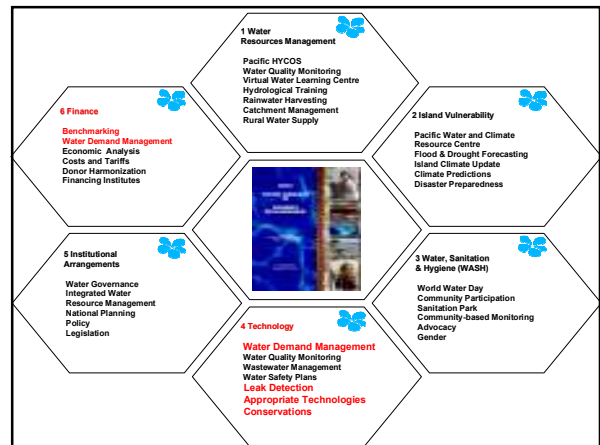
1 Water Resources Management

Pacific HYCOS
Water Quality Monitoring
Virtual Water Learning Centre
Hydrological Training
Rainwater Harvesting
Catchment Management
Rural Water Supply

6 Finance

Benchmarking
Water Demand Management
Economic Analysis
Costs and Tariffs
Donor Harmonization
Financing Institutes

2 Island Vulnerability

Pacific Water and Climate Resource Centre
Flood & Drought Forecasting
Island Climate Update
Climate Predictions
Disaster Preparedness

5 Institutional Arrangements

Water Governance
Integrated Water Resource Management
National Planning
Policy
Legislation

3 Water, Sanitation & Hygiene (WASH)

World Water Day
Community Participation
Sanitation Park
Community-based Monitoring
Advocacy
Gender

4 Technology

Water Demand Management
Water Quality Monitoring
Wastewater Management
Water Safety Plans
Leak Detection
Appropriate Technologies
Conservations